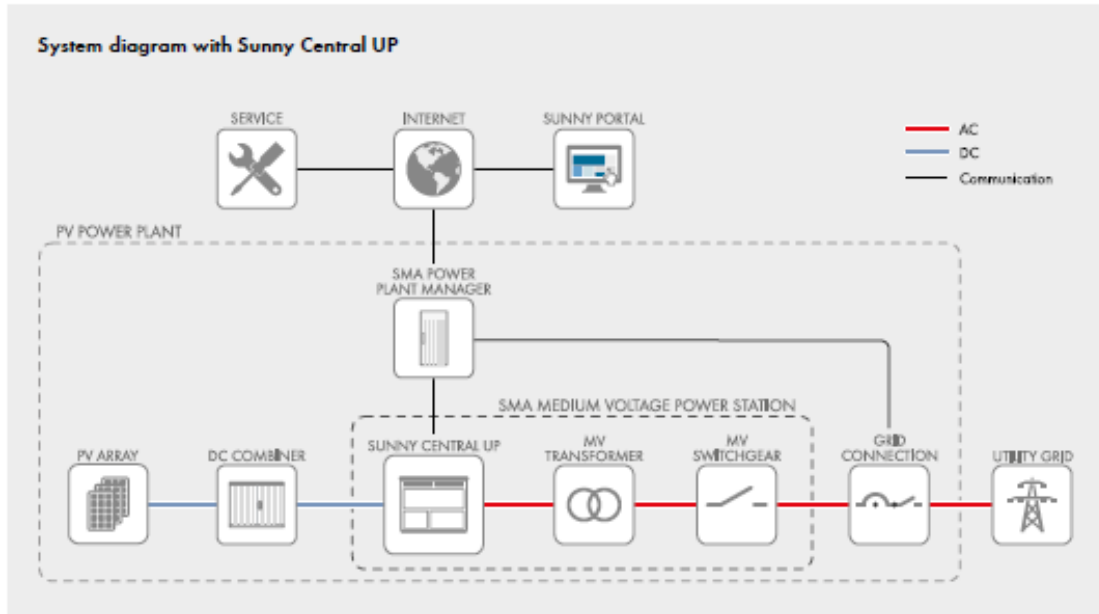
System diagram with Sunny Central UP

SERVICE

INTERNET

SUNNY PORTAL

AC
DC
Communication

PV POWER PLANT

SMA POWER PLANT MANAGER

SMA MEDIUM VOLTAGE POWER STATION

PV ARRAY

DC COMBINER

SUNNY CENTRAL UP

MV TRANSFORMER

MV SWITCHGEAR

GRID CONNECTION

UTILITY GRID